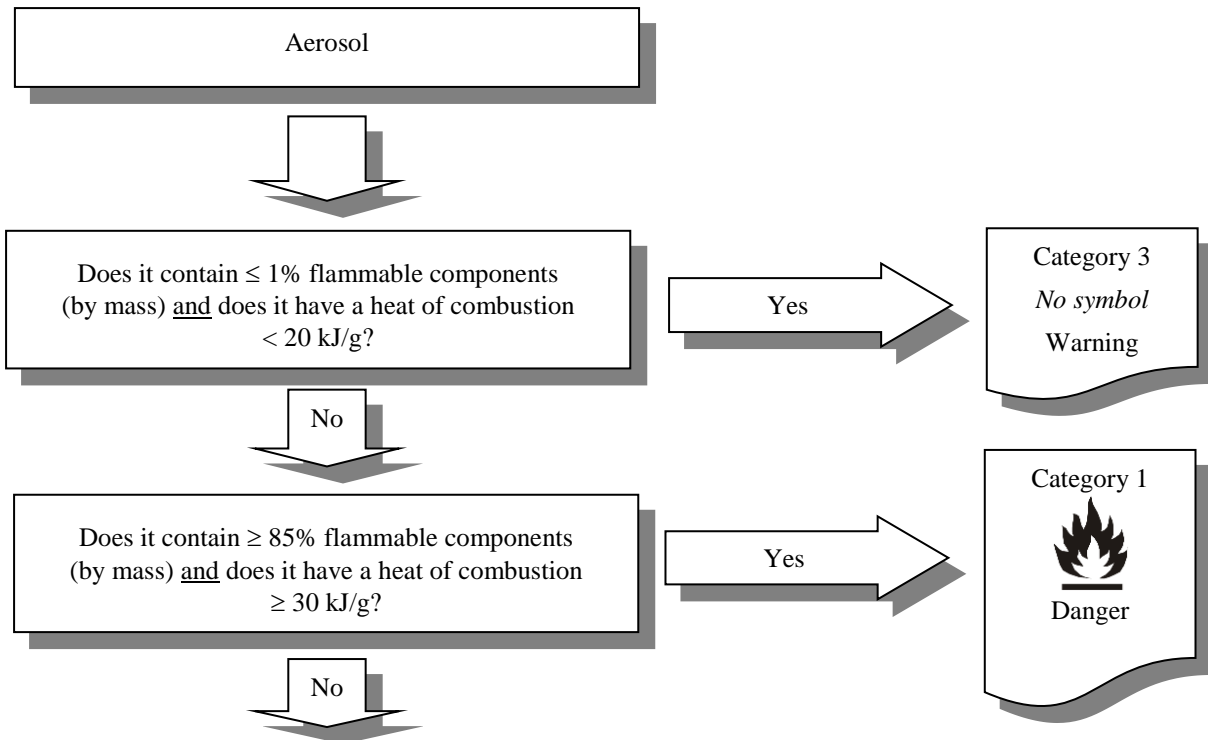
Aerosol

Does it contain $\leq$ 1% flammable components (by mass) and does it have a heat of combustion < 20 kJ/g?

Yes

Category 3
*No symbol*
Warning

No

Does it contain $\geq$ 85% flammable components (by mass) and does it have a heat of combustion $\geq$ 30 kJ/g?

Yes

Category 1
Danger

No